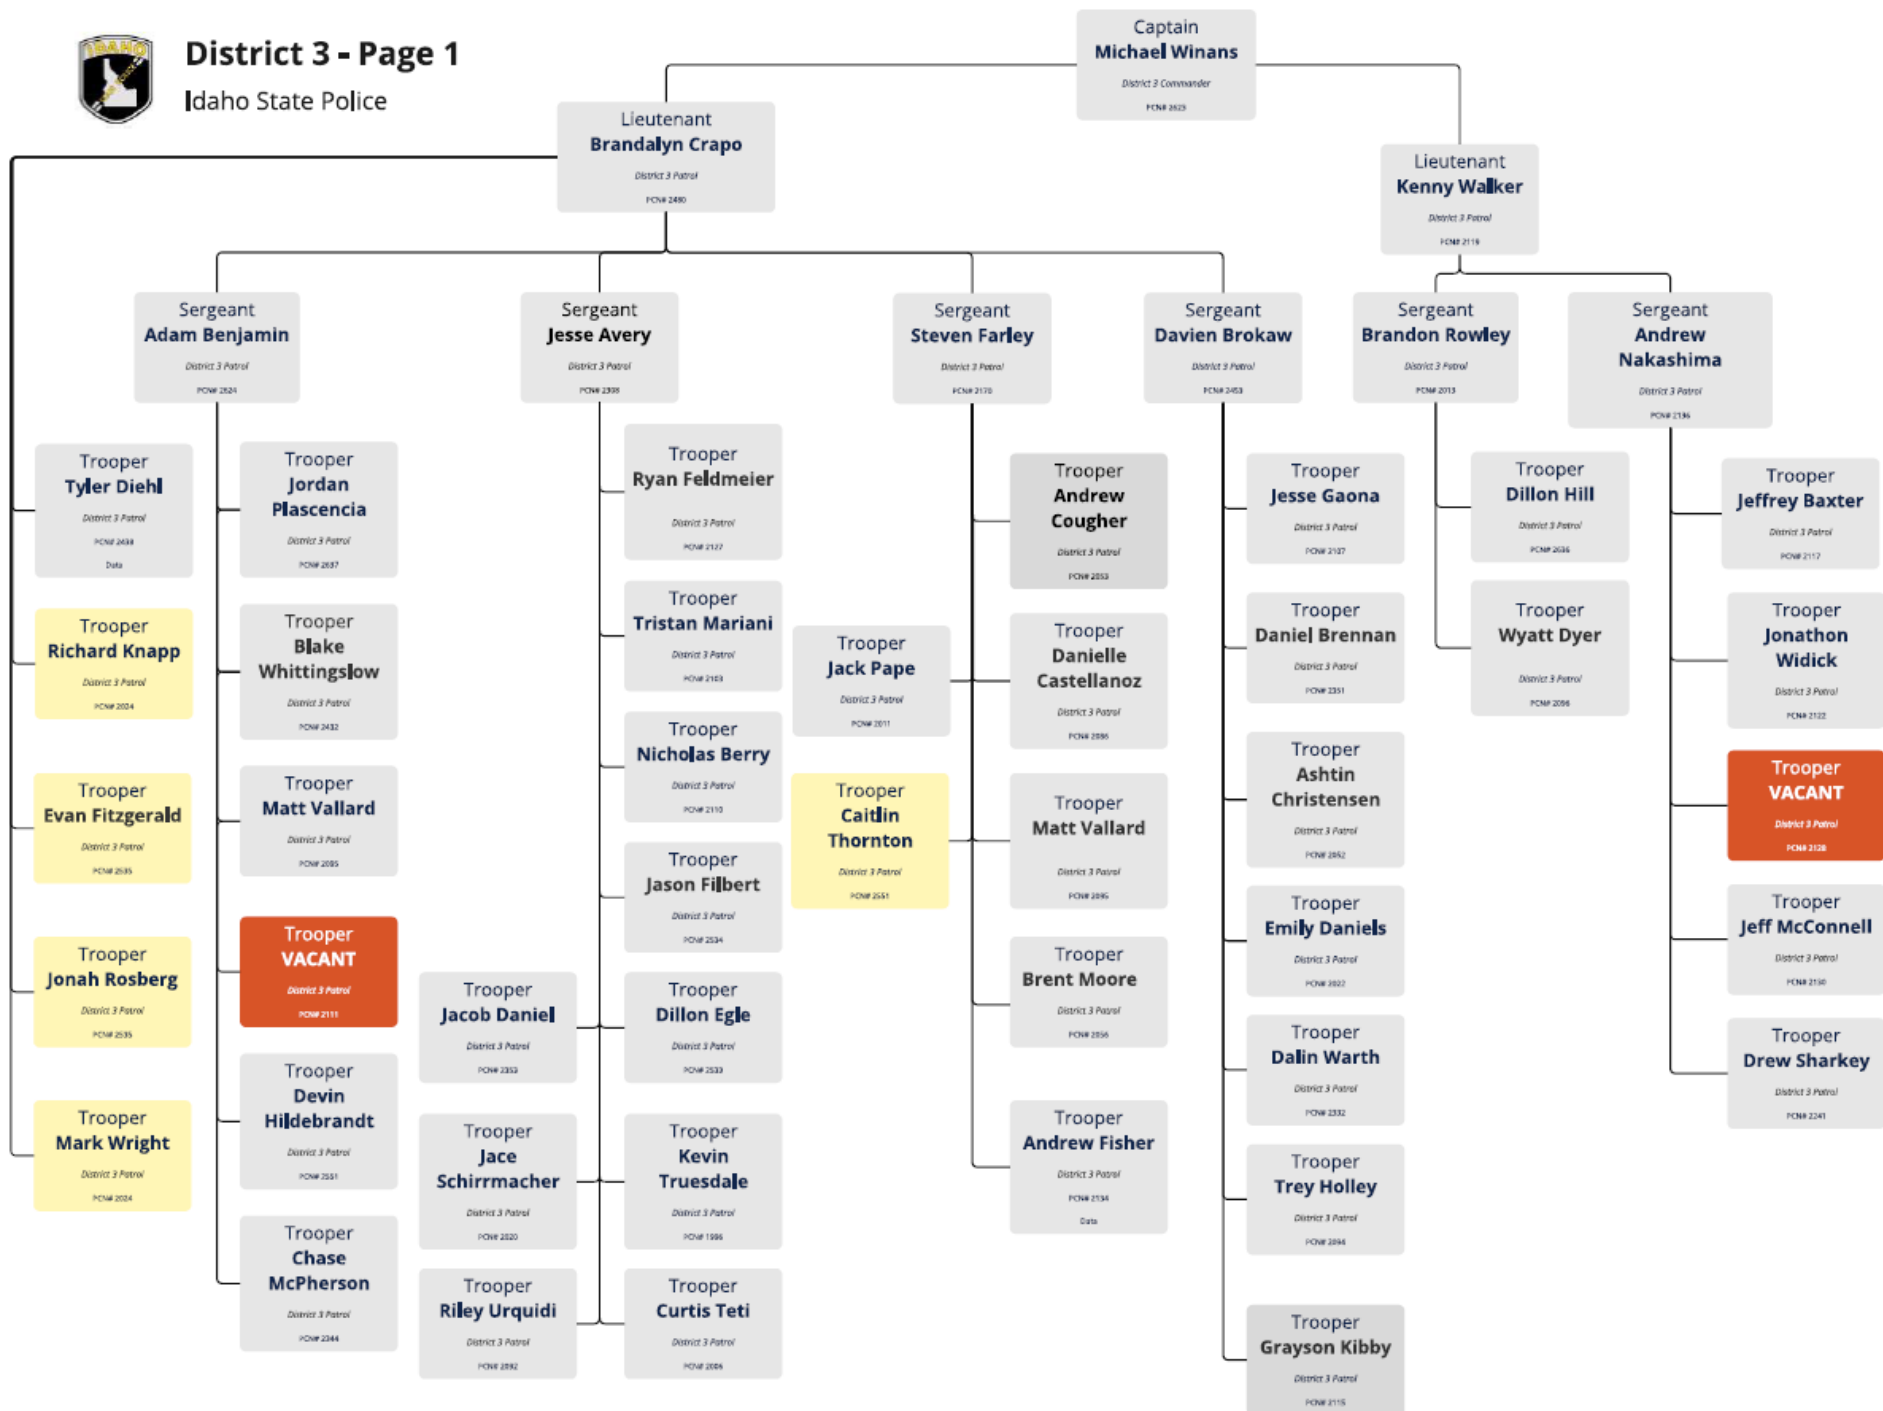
IDAHO

District 3 - Page 1
Idaho State Police

Captain
Michael Winans
District 3 Commander
PCN# 2623

Lieutenant
Brandalyn Crapo
District 3 Patrol
PCN# 2480

Lieutenant
Kenny Walker
District 3 Patrol
PCN# 2119

Sergeant
Adam Benjamin
District 3 Patrol
PCN# 2624

Sergeant
Jesse Avery
District 3 Patrol
PCN# 2308

Sergeant
Steven Farley
District 3 Patrol
PCN# 2170

Sergeant
Davien Brokaw
District 3 Patrol
PCN# 2453

Sergeant
Brandon Rowley
District 3 Patrol
PCN# 2013

Sergeant
Andrew Nakashima
District 3 Patrol
PCN# 2136

Trooper
Tyler Diehl
District 3 Patrol
PCN# 2438
Data

Trooper
Richard Knapp
District 3 Patrol
PCN# 2024

Trooper
Evan Fitzgerald
District 3 Patrol
PCN# 2535

Trooper
Jonah Rosberg
District 3 Patrol
PCN# 2535

Trooper
Mark Wright
District 3 Patrol
PCN# 2024

Trooper
Jordan Plascencia
District 3 Patrol
PCN# 2637

Trooper
Blake Whittingslow
District 3 Patrol
PCN# 2432

Trooper
Matt Vallard
District 3 Patrol
PCN# 2085

Trooper
VACANT
District 3 Patrol
PCN# 2111

Trooper
Devin Hildebrandt
District 3 Patrol
PCN# 2551

Trooper
Chase McPherson
District 3 Patrol
PCN# 2344

Trooper
Jacob Daniel
District 3 Patrol
PCN# 2353

Trooper
Jace Schirrmacher
District 3 Patrol
PCN# 2020

Trooper
Riley Urquidi
District 3 Patrol
PCN# 2892

Trooper
Ryan Feldmeier
District 3 Patrol
PCN# 2122

Trooper
Tristan Mariani
District 3 Patrol
PCN# 2103

Trooper
Nicholas Berry
District 3 Patrol
PCN# 2110

Trooper
Jason Filbert
District 3 Patrol
PCN# 2534

Trooper
Dillon Egle
District 3 Patrol
PCN# 2533

Trooper
Kevin Truesdale
District 3 Patrol
PCN# 1996

Trooper
Curtis Teti
District 3 Patrol
PCN# 2006

Trooper
Jack Pape
District 3 Patrol
PCN# 2011

Trooper
Caitlin Thornton
District 3 Patrol
PCN# 2551

Trooper
Andrew Cougher
District 3 Patrol
PCN# 2053

Trooper
Danielle Castellanoz
District 3 Patrol
PCN# 2096

Trooper
Matt Vallard
District 3 Patrol
PCN# 2095

Trooper
Brent Moore
District 3 Patrol
PCN# 2056

Trooper
Andrew Fisher
District 3 Patrol
PCN# 2134
Data

Trooper
Jesse Gaona
District 3 Patrol
PCN# 2107

Trooper
Daniel Brennan
District 3 Patrol
PCN# 2351

Trooper
Ashtin Christensen
District 3 Patrol
PCN# 2052

Trooper
Emily Daniels
District 3 Patrol
PCN# 2022

Trooper
Dalin Warth
District 3 Patrol
PCN# 2332

Trooper
Trey Holley
District 3 Patrol
PCN# 2094

Trooper
Grayson Kibby
District 3 Patrol
PCN# 2115

Trooper
Dillon Hill
District 3 Patrol
PCN# 2636

Trooper
Wyatt Dyer
District 3 Patrol
PCN# 2096

Trooper
Jeffrey Baxter
District 3 Patrol
PCN# 2117

Trooper
Jonathon Widick
District 3 Patrol
PCN# 2122

Trooper
VACANT
District 3 Patrol
PCN# 2128

Trooper
Jeff McConnell
District 3 Patrol
PCN# 2130

Trooper
Drew Sharkey
District 3 Patrol
PCN# 2241